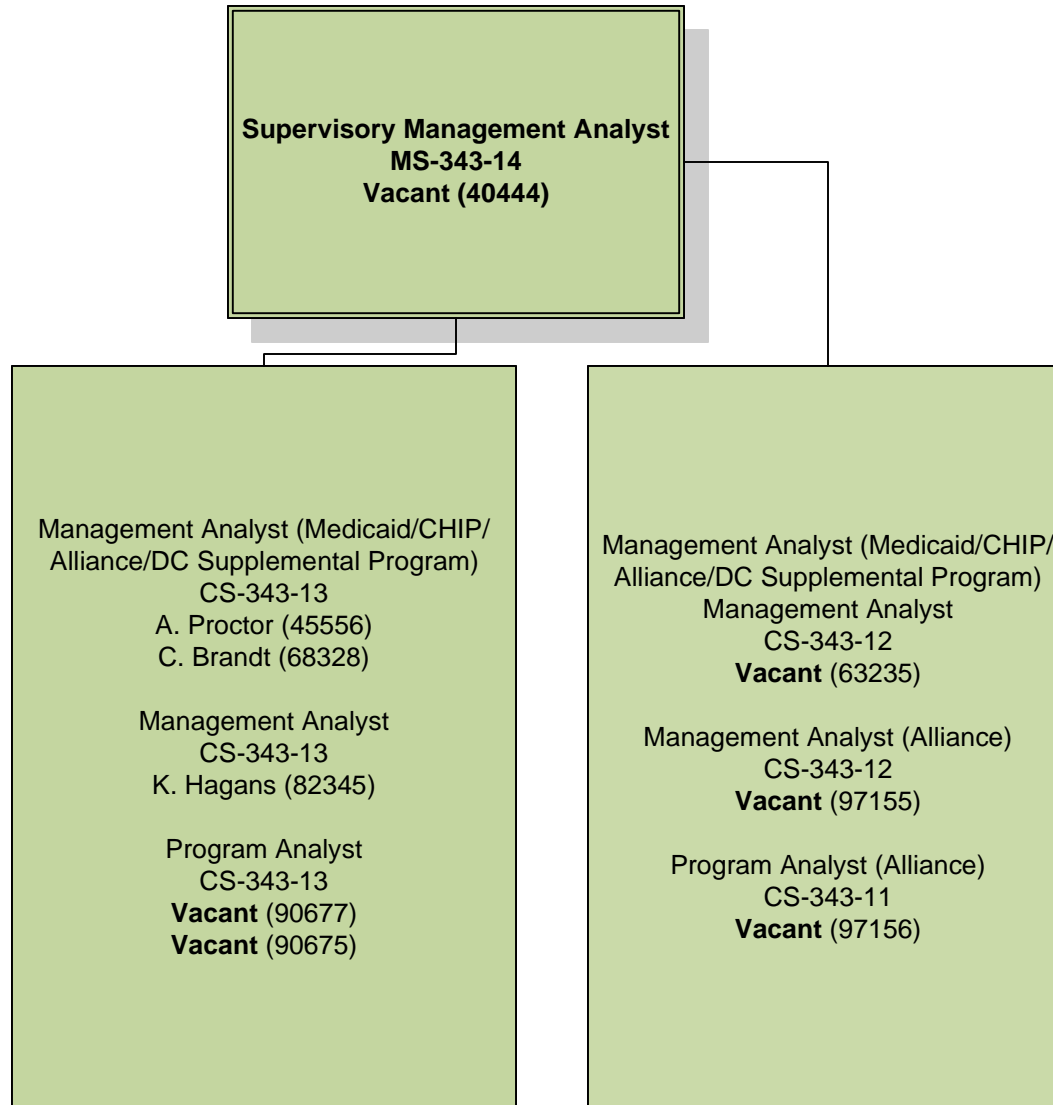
Supervisory Management Analyst
MS-343-14
Vacant (40444)

Management Analyst (Medicaid/CHIP/Alliance/DC Supplemental Program)
CS-343-13
A. Proctor (45556)
C. Brandt (68328)

Management Analyst
CS-343-13
K. Hagans (82345)

Program Analyst
CS-343-13
Vacant (90677)
Vacant (90675)

Management Analyst (Medicaid/CHIP/Alliance/DC Supplemental Program)
Management Analyst
CS-343-12
Vacant (63235)

Management Analyst (Alliance)
CS-343-12
Vacant (97155)

Program Analyst (Alliance)
CS-343-11
Vacant (97156)